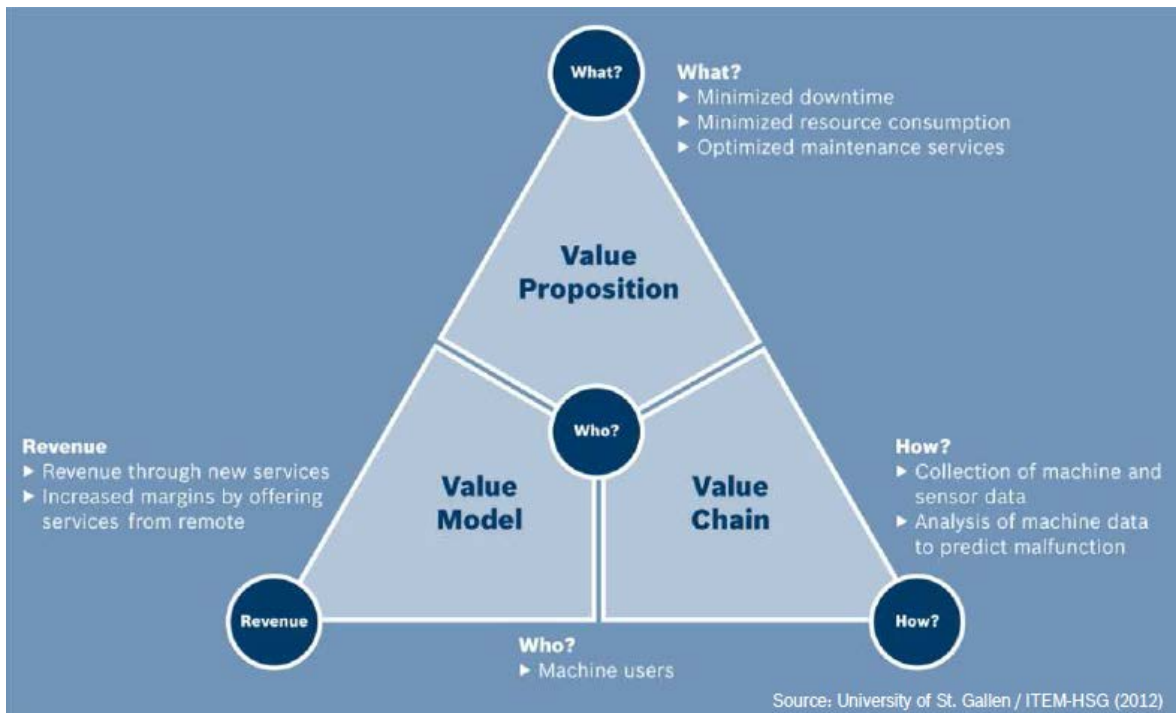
What?

What?
▸ Minimized downtime
▸ Minimized resource consumption
▸ Optimized maintenance services

Value Proposition

Who?

Revenue
▸ Revenue through new services
▸ Increased margins by offering services from remote

Value Model

Value Chain

How?
▸ Collection of machine and sensor data
▸ Analysis of machine data to predict malfunction

Revenue

How?

Who?
▸ Machine users

Source: University of St. Gallen / ITEM-HSG (2012)